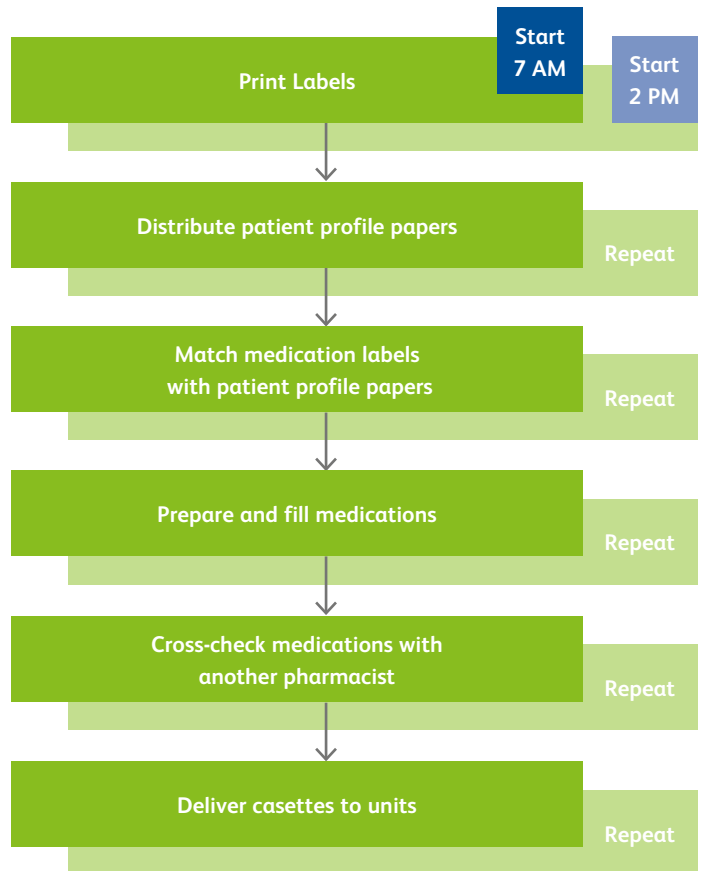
Start 7 AM

Start 2 PM

Print Labels

Distribute patient profile papers

Repeat

Match medication labels with patient profile papers

Repeat

Prepare and fill medications

Repeat

Cross-check medications with another pharmacist

Repeat

Deliver casettes to units

Repeat